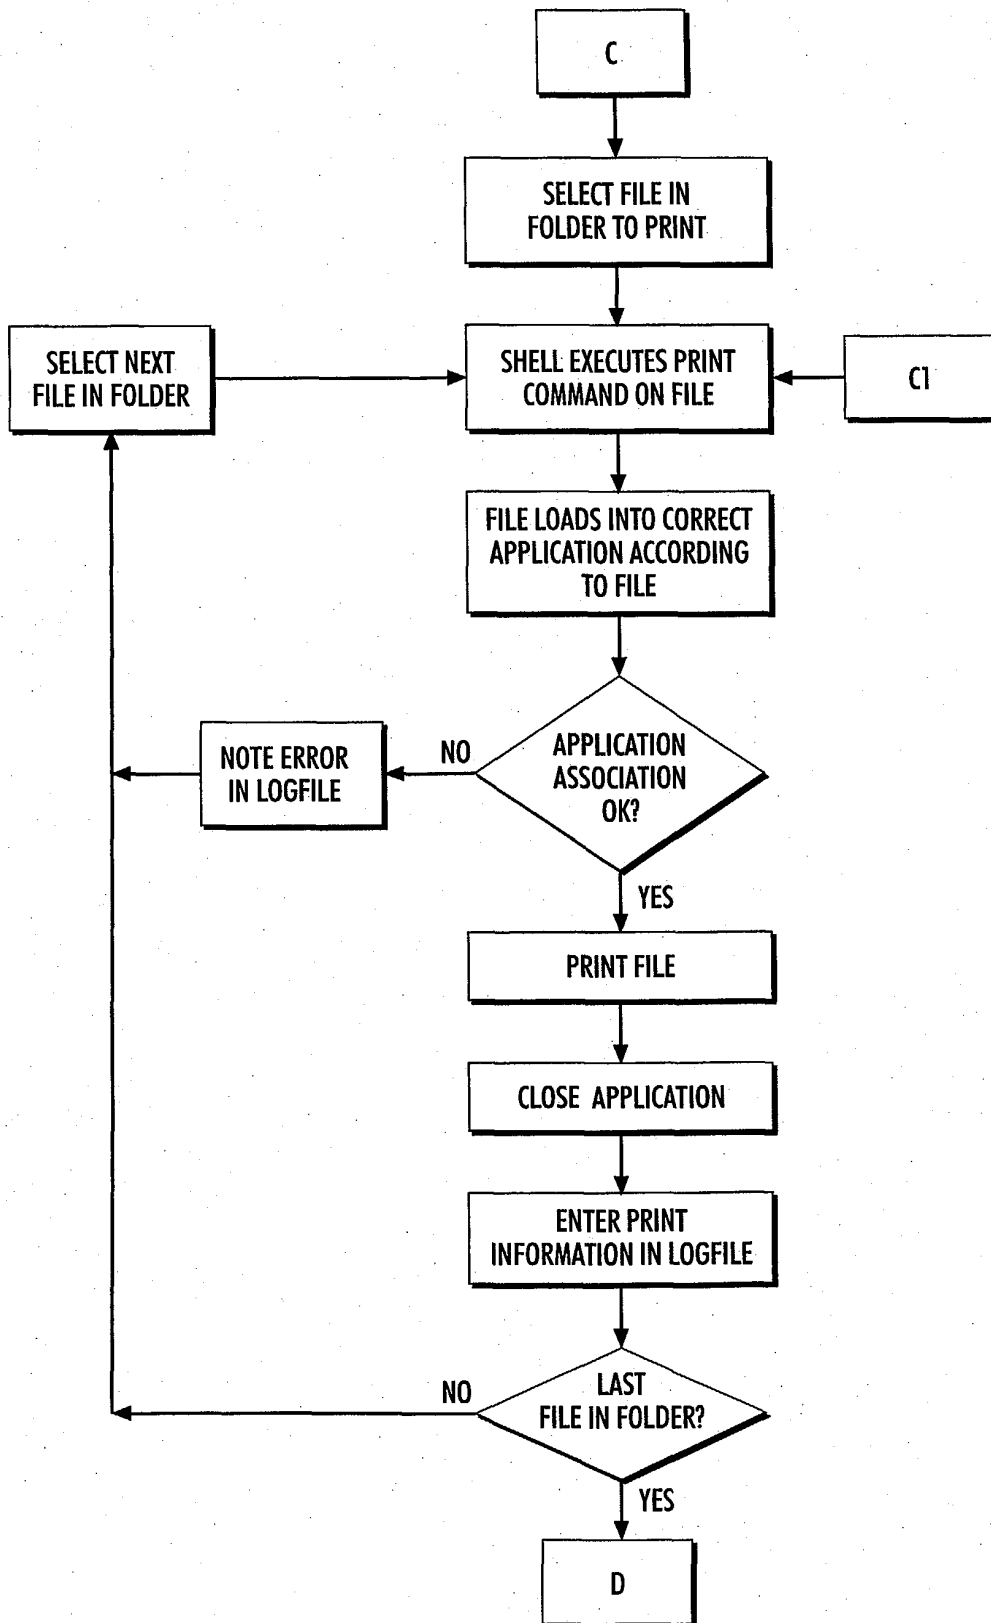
C

SELECT FILE IN FOLDER TO PRINT

SELECT NEXT FILE IN FOLDER

SHELL EXECUTES PRINT COMMAND ON FILE

C1

FILE LOADS INTO CORRECT APPLICATION ACCORDING TO FILE

NOTE ERROR IN LOGFILE

NO

APPLICATION ASSOCIATION OK?

YES

PRINT FILE

CLOSE APPLICATION

ENTER PRINT INFORMATION IN LOGFILE

NO

LAST FILE IN FOLDER?

YES

D